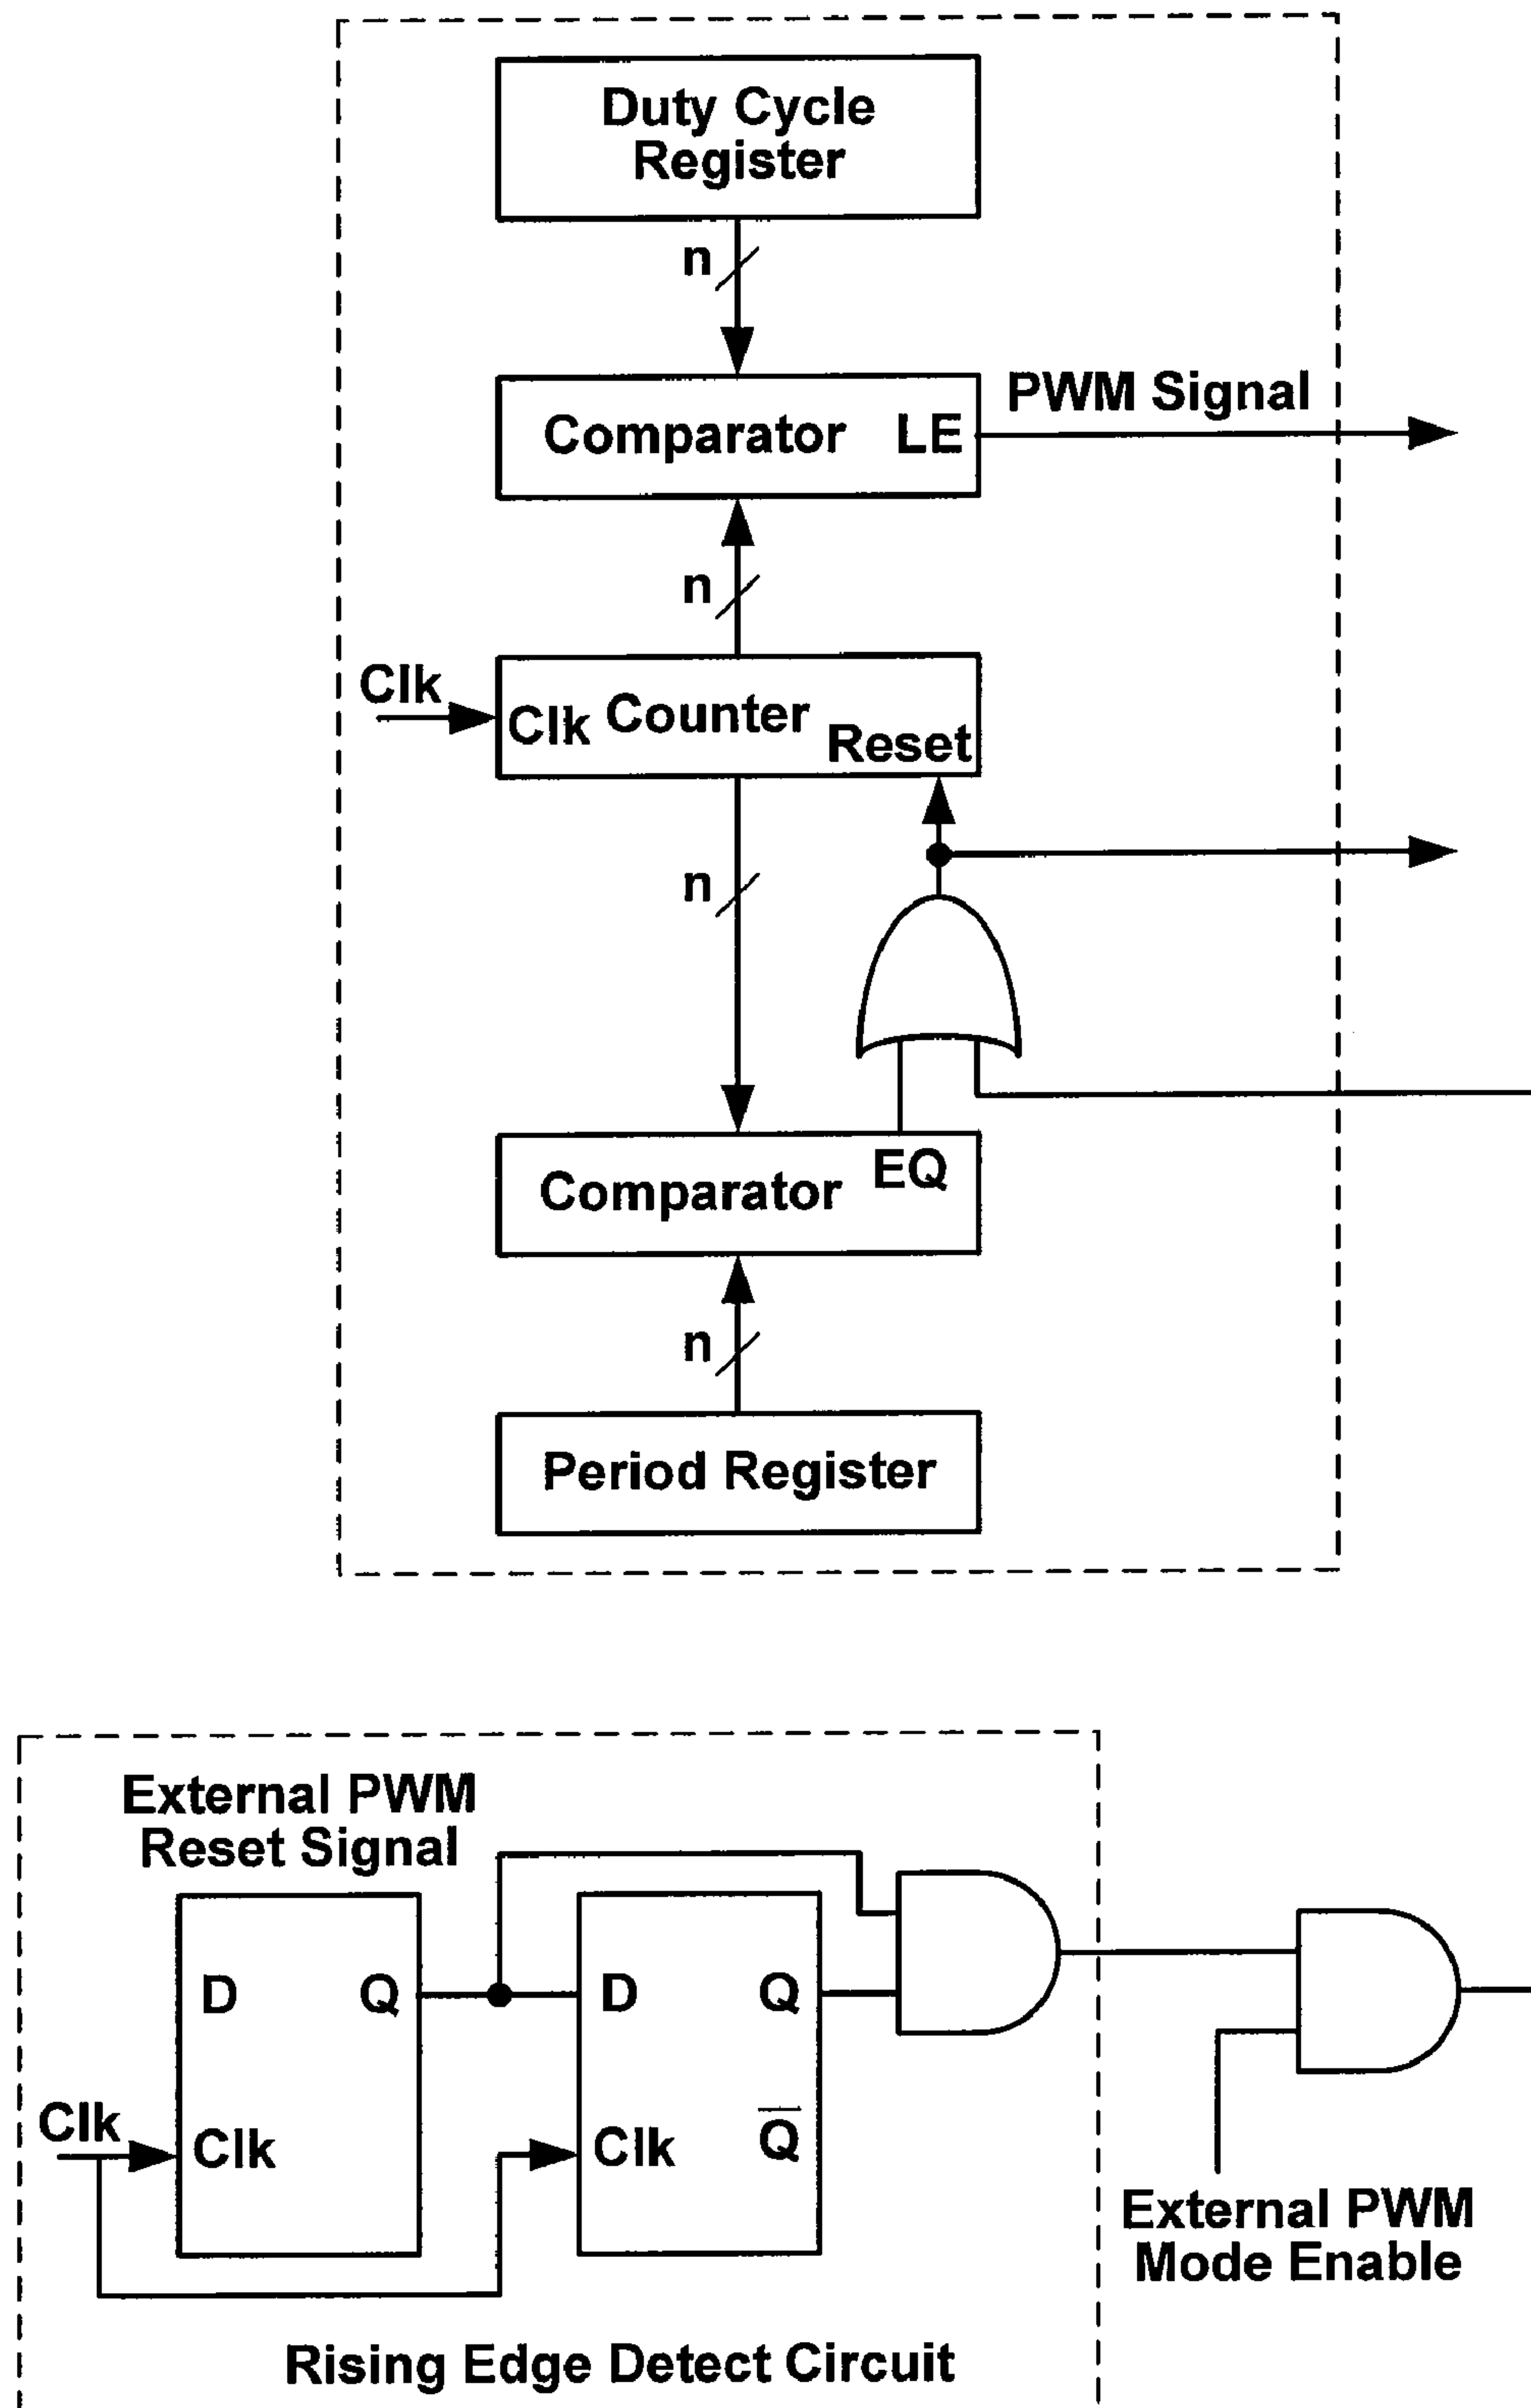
Duty Cycle Register

n

Comparator LE

PWM Signal

n

Clk

Clk Counter Reset

n

Comparator EQ

n

Period Register

External PWM Reset Signal

D Q

Clk

Clk

D Q

Clk $\overline{Q}$

External PWM Mode Enable

Rising Edge Detect Circuit